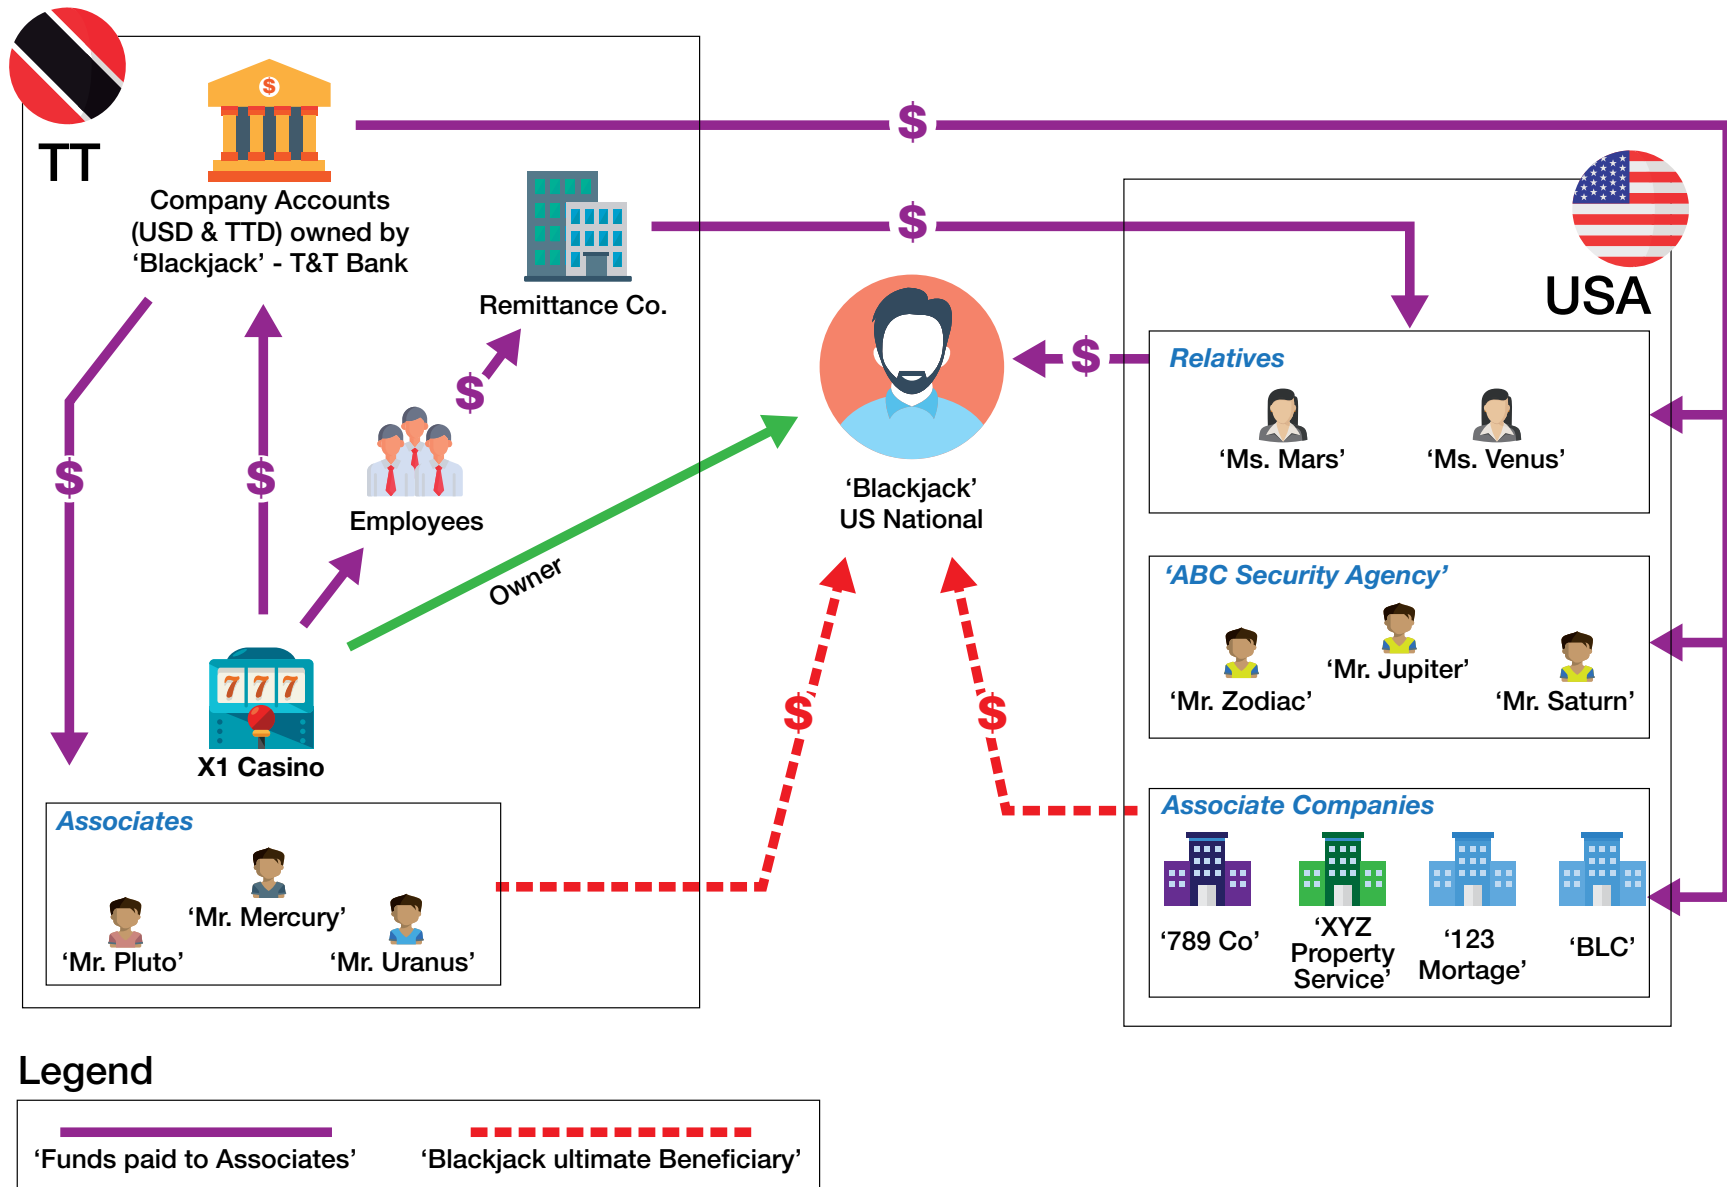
TT

Company Accounts (USD & TTD) owned by 'Blackjack' - T&T Bank

$

$

Remittance Co.

$

$

$

Employees

Owner

'Blackjack' US National

$

$

$

777

X1 Casino

Associates

'Mr. Mercury'

'Mr. Pluto'

'Mr. Uranus'

USA

Relatives

'Ms. Mars'

'Ms. Venus'

'ABC Security Agency'

'Mr. Jupiter'

'Mr. Zodiac'

'Mr. Saturn'

Associate Companies

'789 Co'

'XYZ Property Service'

'123 Mortage'

'BLC'

Legend

'Funds paid to Associates'

'Blackjack ultimate Beneficiary'